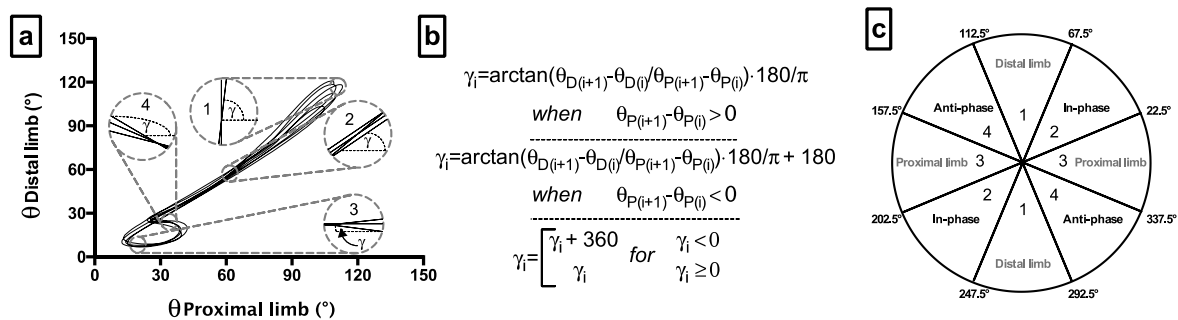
a

150
120
90
60
30
0
0 30 60 90 120 150

$\theta$ Distal limb (°)

$\theta$ Proximal limb (°)

4 $\gamma$
1 $\gamma$
2 $\gamma$
3 $\gamma$

b

$\gamma_i=\arctan(\theta_{D(i+1)}-\theta_{D(i)}/\theta_{P(i+1)}-\theta_{P(i)})\cdot 180/\pi$

*when* $\theta_{P(i+1)}-\theta_{P(i)}>0$

$\gamma_i=\arctan(\theta_{D(i+1)}-\theta_{D(i)}/\theta_{P(i+1)}-\theta_{P(i)})\cdot 180/\pi + 180$

*when* $\theta_{P(i+1)}-\theta_{P(i)}<0$

$\gamma_i=\begin{cases}\gamma_i+360 & \text{for } \gamma_i<0 \\ \gamma_i & \gamma_i\geq 0\end{cases}$

c

112.5°
67.5°
Distal limb
1
Anti-phase
In-phase
157.5°
4
2
22.5°
Proximal limb
3
3
Proximal limb
202.5°
2
4
337.5°
In-phase
Anti-phase
1
Distal limb
247.5°
292.5°